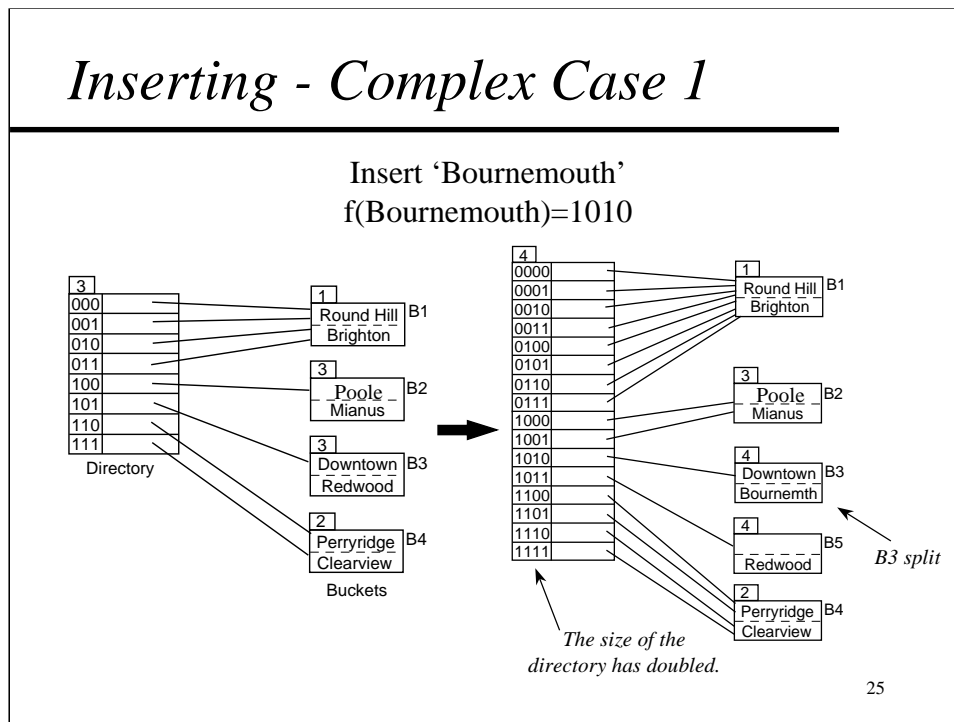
Inserting - Complex Case 1

Insert 'Bournemouth'
f(Bournemouth)=1010

3
000
001
010
011
100
101
110
111
Directory

1
Round Hill
Brighton
B1

3
Poole
Mianus
B2

3
Downtown
Redwood
B3

2
Perryridge
Clearview
B4

Buckets

4
0000
0001
0010
0011
0100
0101
0110
0111
1000
1001
1010
1011
1100
1101
1110
1111

1
Round Hill
Brighton
B1

3
Poole
Mianus
B2

4
Downtown
Bournemth
B3

4
Redwood
B5

B3 split

2
Perryridge
Clearview
B4

The size of the directory has doubled.

25